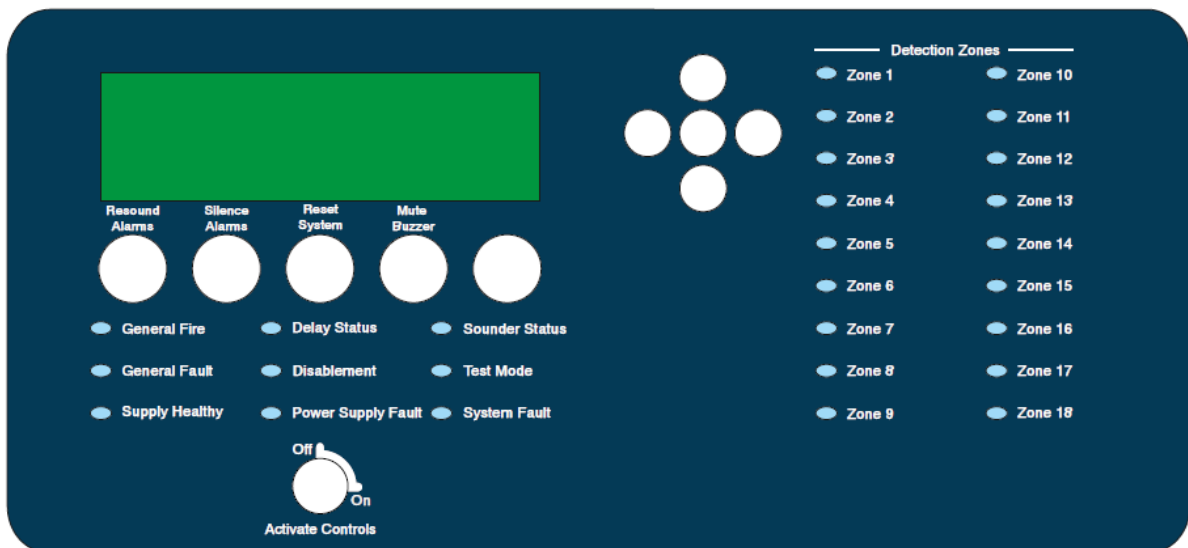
Resound Alarms

Silence Alarms

Reset System

Mute Buzzer

General Fire

General Fault

Supply Healthy

Delay Status

Disablement

Power Supply Fault

Sounder Status

Test Mode

System Fault

Off

On

Activate Controls

Detection Zones

Zone 1

Zone 2

Zone 3

Zone 4

Zone 5

Zone 6

Zone 7

Zone 8

Zone 9

Zone 10

Zone 11

Zone 12

Zone 13

Zone 14

Zone 15

Zone 16

Zone 17

Zone 18